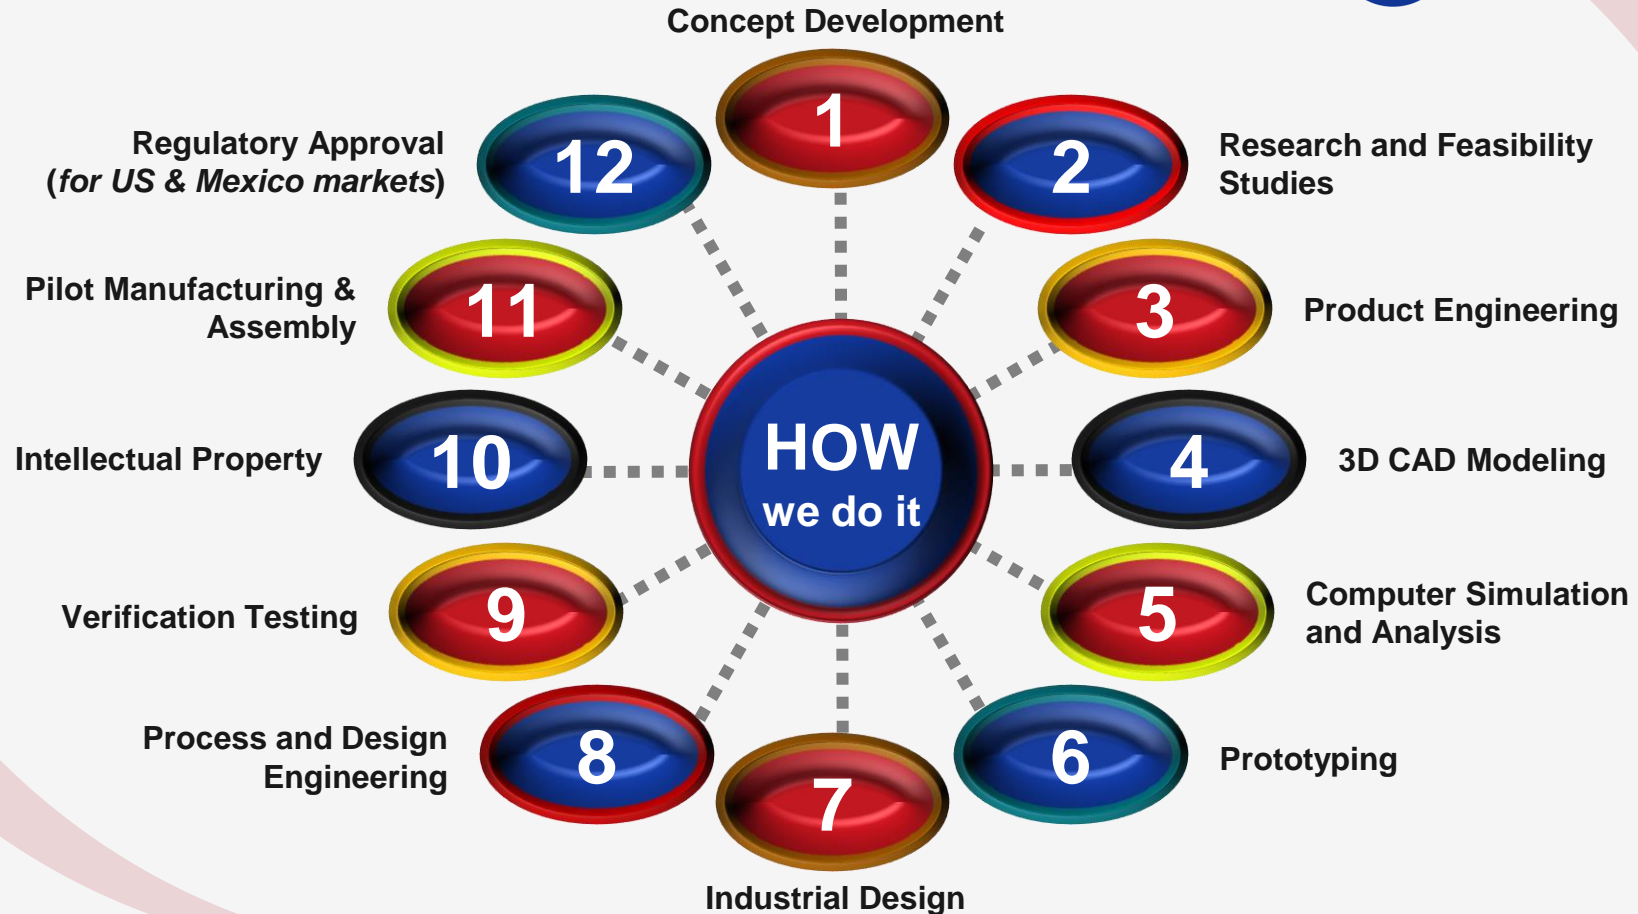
Concept Development

1

Regulatory Approval (for US & Mexico markets)

12

2

Research and Feasibility Studies

Pilot Manufacturing & Assembly

11

3

Product Engineering

HOW we do it

Intellectual Property

10

4

3D CAD Modeling

Verification Testing

9

5

Computer Simulation and Analysis

Process and Design Engineering

8

7

6

Prototyping

Industrial Design